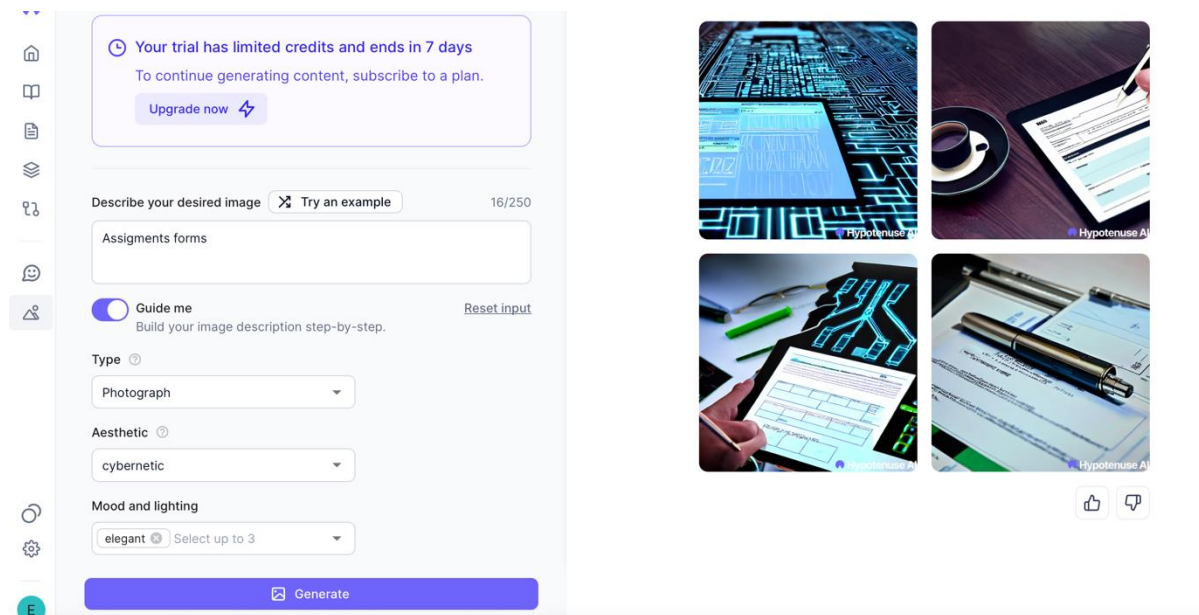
Your trial has limited credits and ends in 7 days
To continue generating content, subscribe to a plan.
Upgrade now

Describe your desired image
Try an example
16/250

Assigments forms

Guide me
Build your image description step-by-step.
Reset input

Type
Photograph

Aesthetic
cybernetic

Mood and lighting
elegant
Select up to 3

Generate

E

Hypotenuse AI
Hypotenuse AI
Hypotenuse AI
Hypotenuse AI